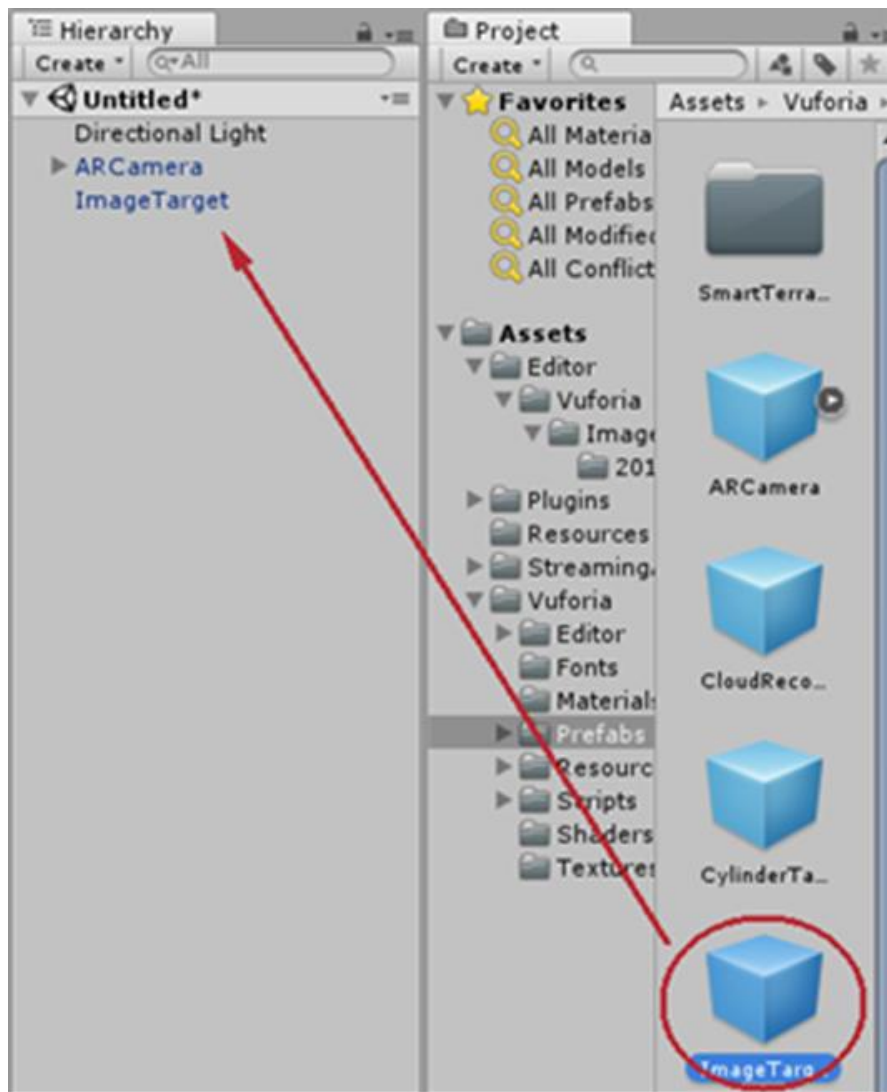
Hierarchy
Create ▾ Q▾All
Untitled*
Directional Light
ARCamera
ImageTarget

Project
Create ▾ Q
Favorites
All Materia
All Models
All Prefabs
All Modifiec
All Conflict
Assets
Editor
Vuforia
Image
201
Plugins
Resources
Streaming
Vuforia
Editor
Fonts
Materials
Prefabs
Resourc
Scripts
Shaders
Textures

Assets ▸ Vuforia ▸
SmartTerra...
ARCamera
CloudReco...
CylinderTa...
ImageTarg